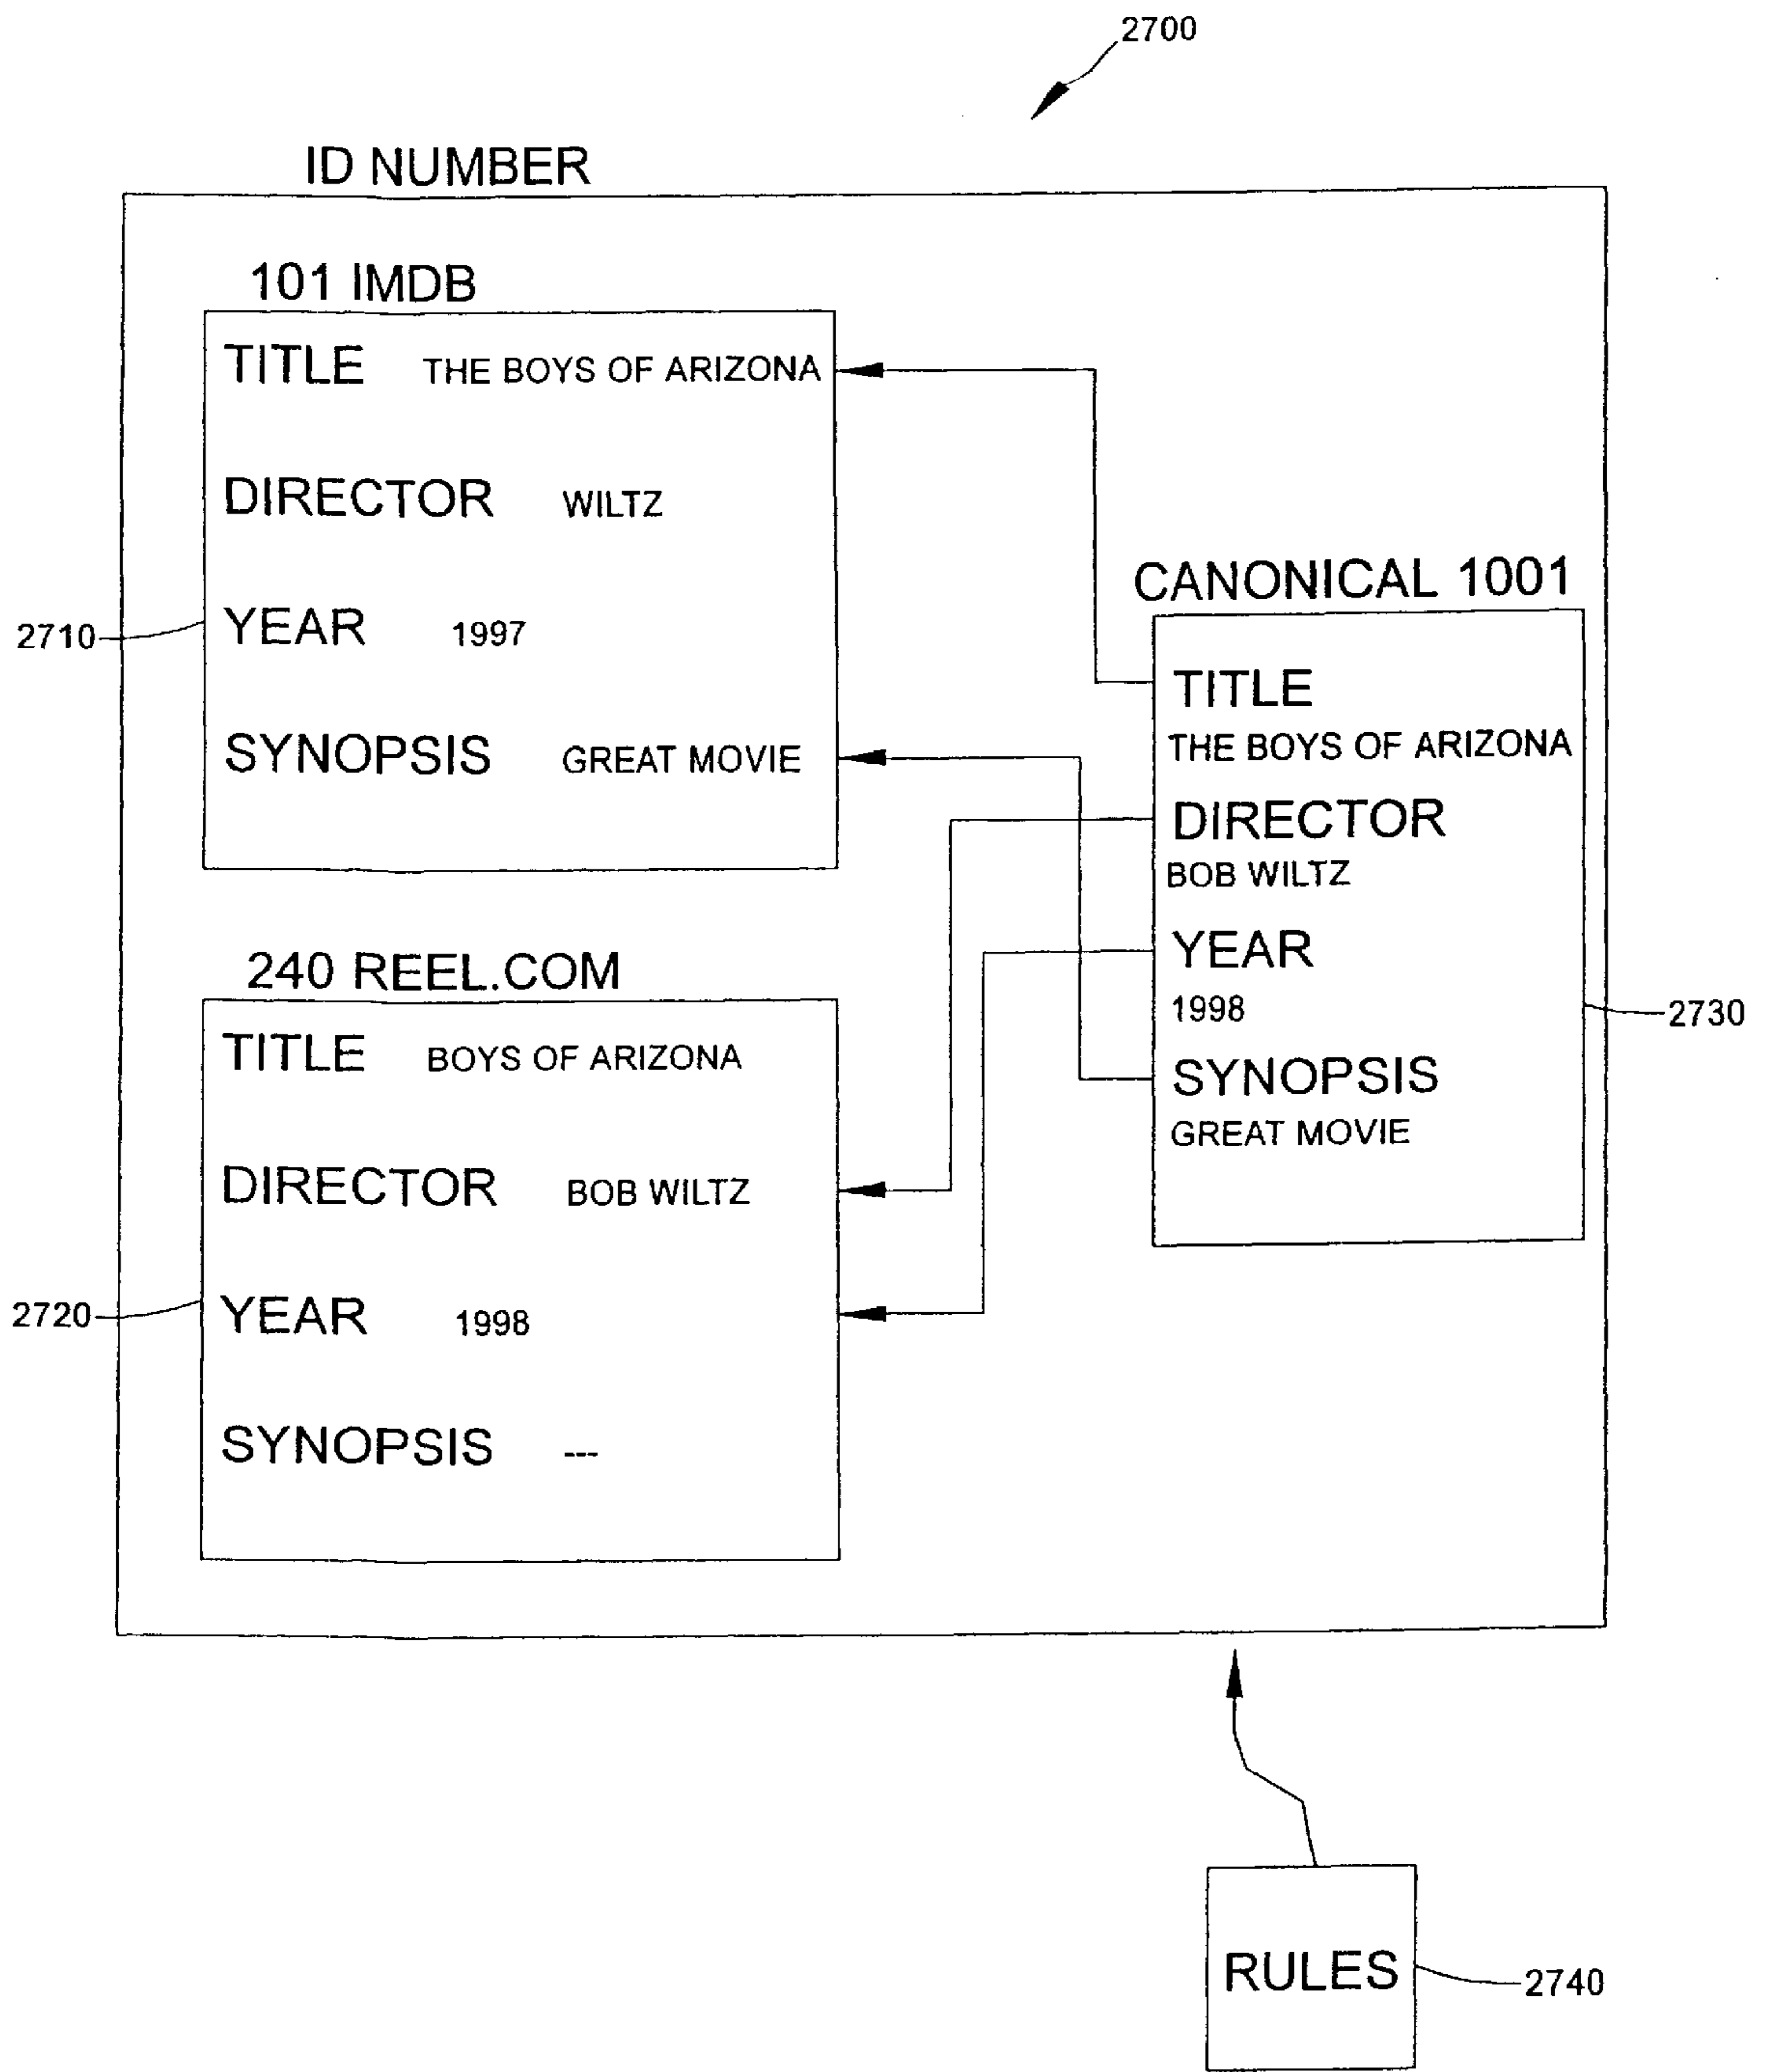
2700

ID NUMBER

101 IMDB

TITLE THE BOYS OF ARIZONA

DIRECTOR WILTZ

2710

YEAR 1997

SYNOPSIS GREAT MOVIE

CANONICAL 1001

TITLE
THE BOYS OF ARIZONA

DIRECTOR
BOB WILTZ

YEAR
1998

SYNOPSIS
GREAT MOVIE

2730

240 REEL.COM

TITLE BOYS OF ARIZONA

DIRECTOR BOB WILTZ

2720

YEAR 1998

SYNOPSIS ---

RULES

2740